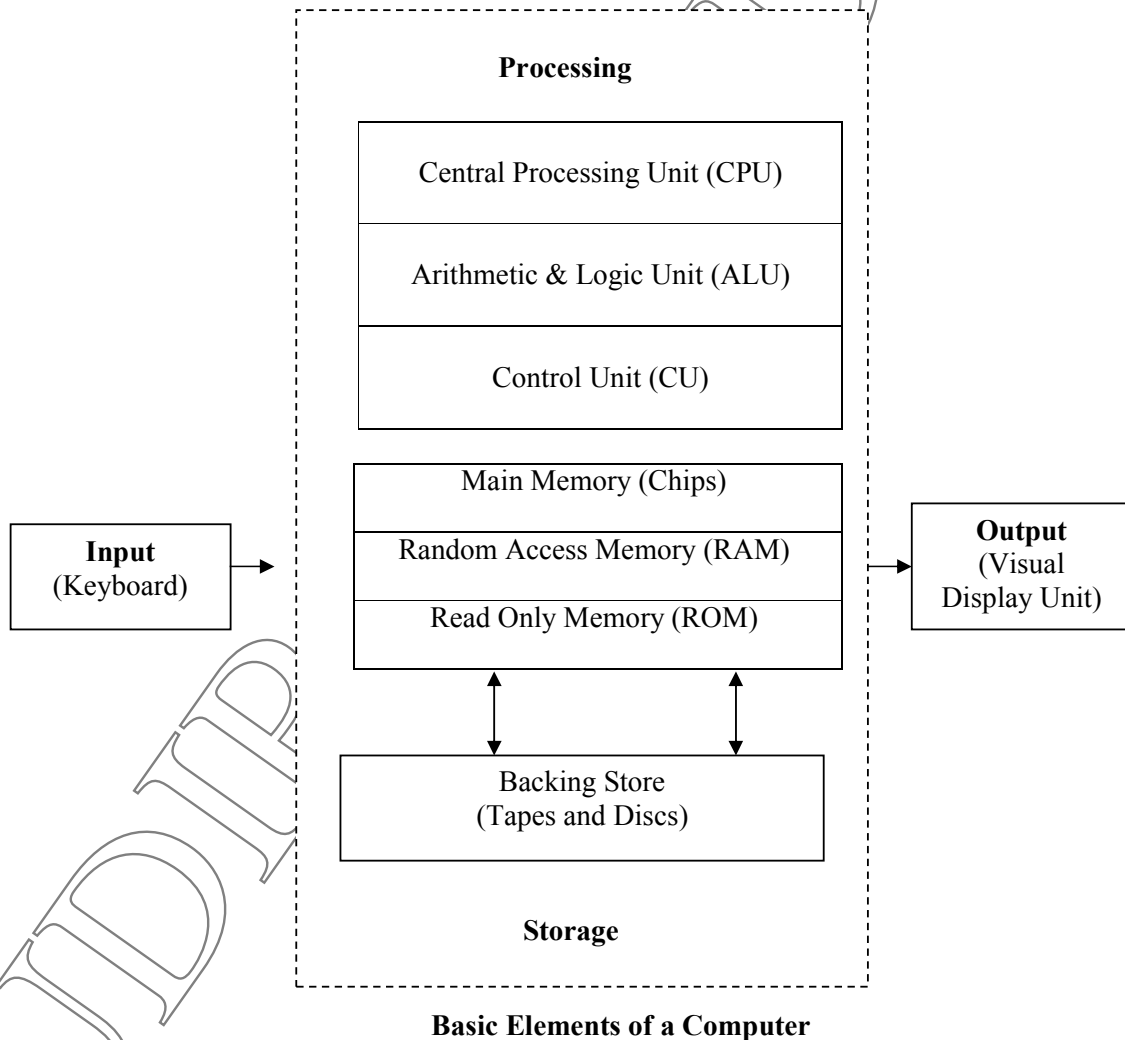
Processing

Central Processing Unit (CPU)

Arithmetic & Logic Unit (ALU)

Control Unit (CU)

Main Memory (Chips)

Random Access Memory (RAM)

Read Only Memory (ROM)

Input
(Keyboard)

Output
(Visual
Display Unit)

Backing Store
(Tapes and Discs)

Storage

Basic Elements of a Computer